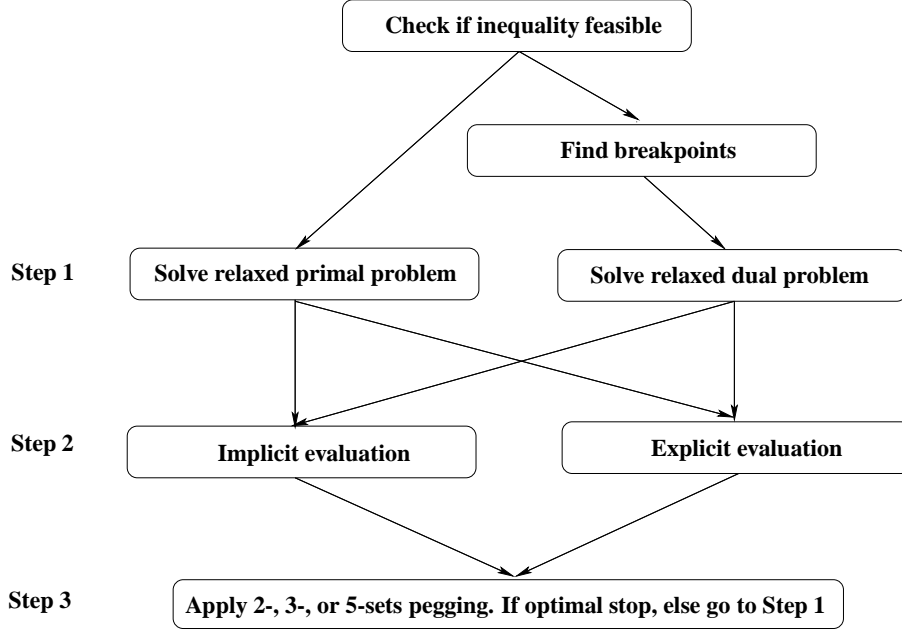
Check if inequality feasible

Find breakpoints

Step 1

Solve relaxed primal problem

Solve relaxed dual problem

Step 2

Implicit evaluation

Explicit evaluation

Step 3

Apply 2-, 3-, or 5-sets pegging. If optimal stop, else go to Step 1